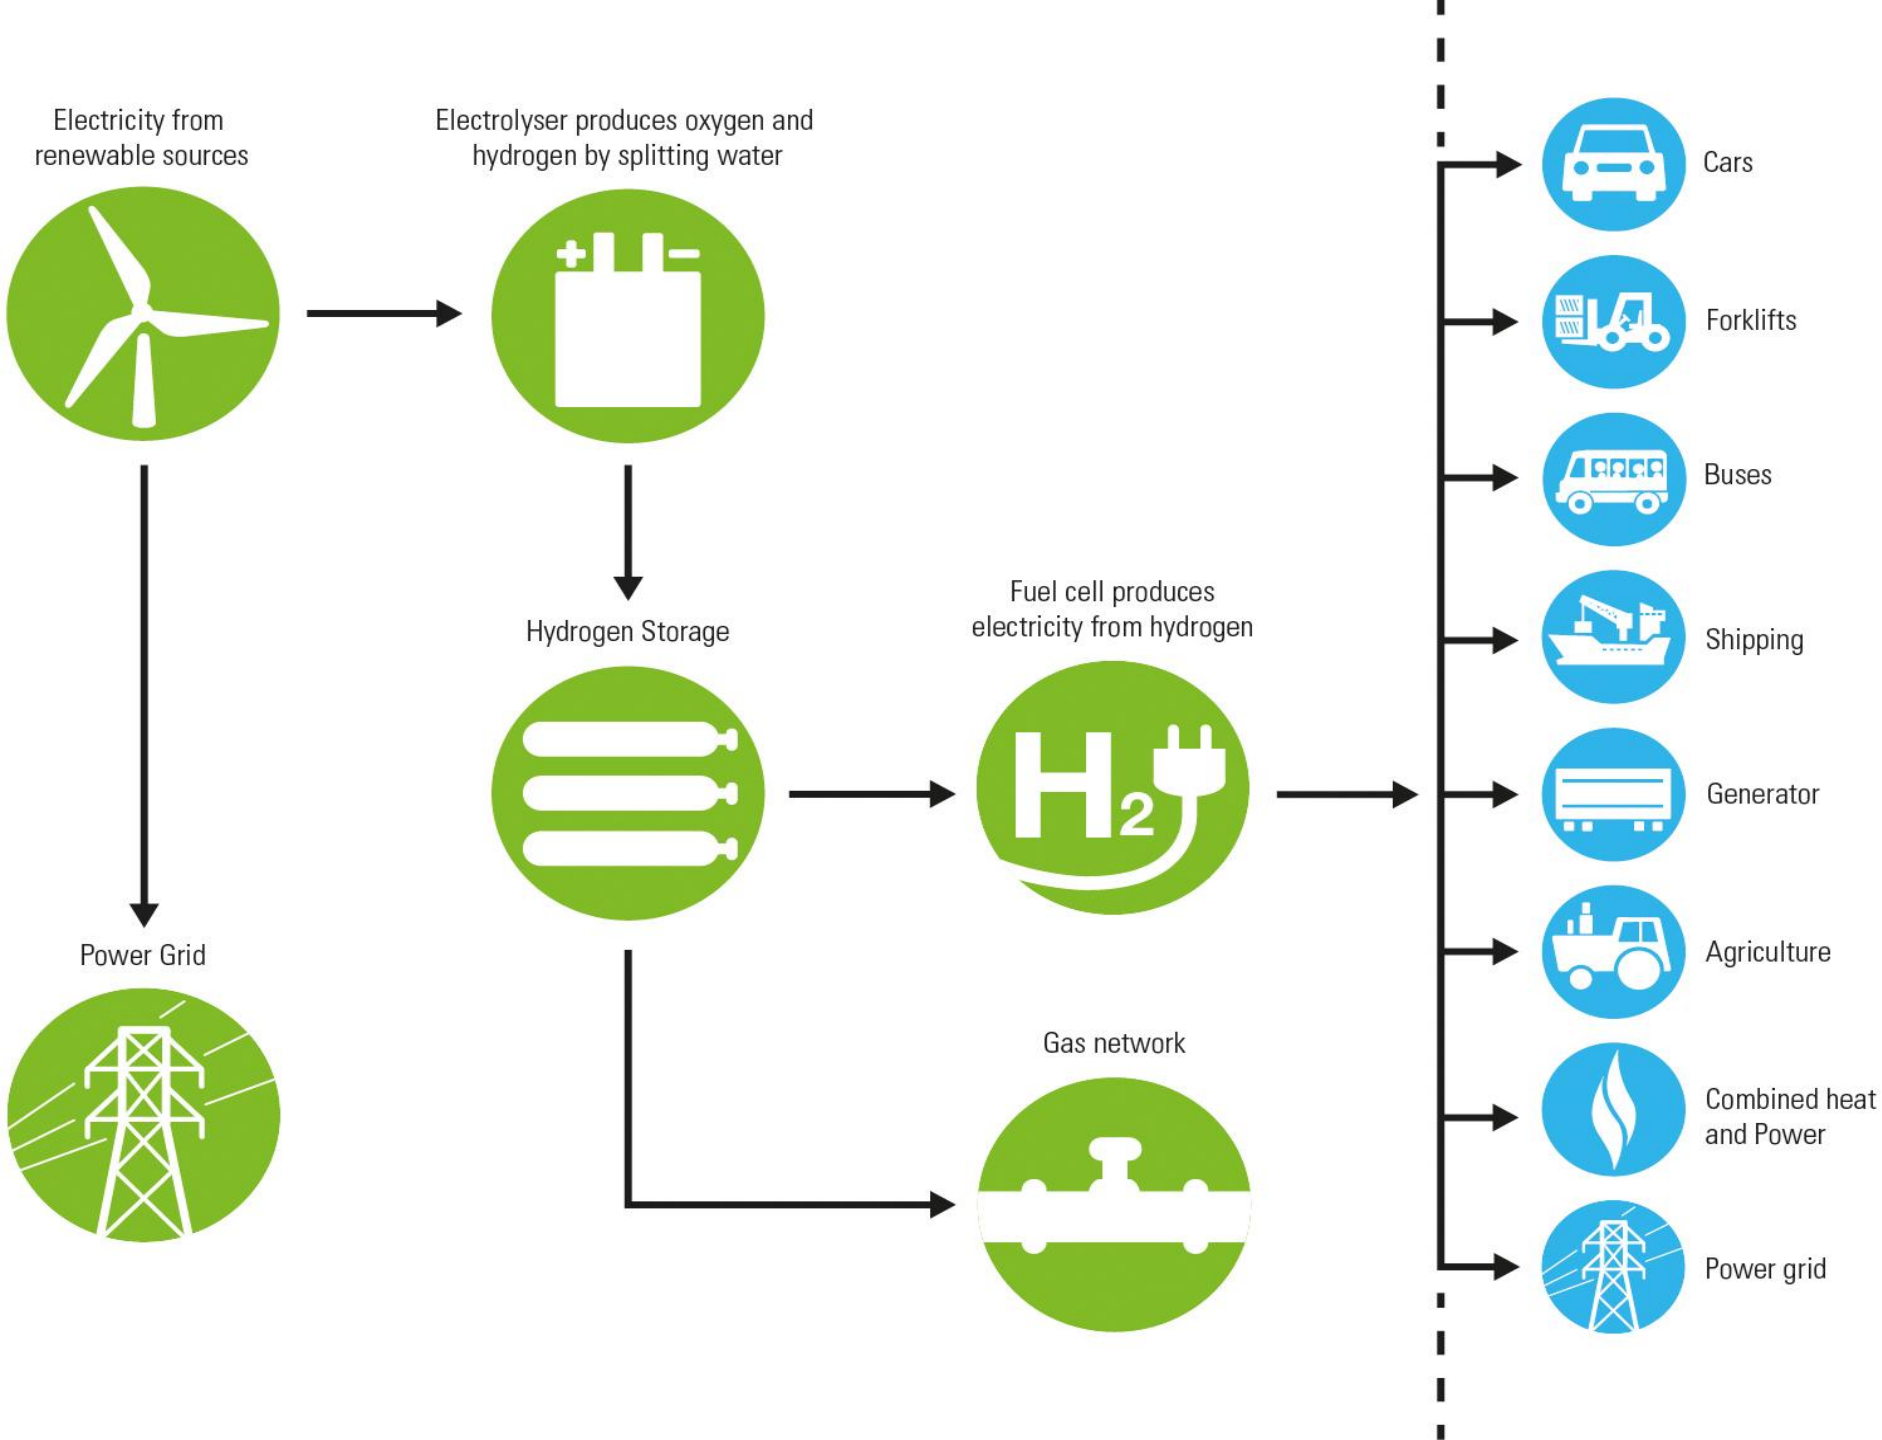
Electricity from renewable sources

Electrolyser produces oxygen and hydrogen by splitting water

Hydrogen Storage

Fuel cell produces electricity from hydrogen

$H_2$

Power Grid

Gas network

Cars

Forklifts

Buses

Shipping

Generator

Agriculture

Combined heat and Power

Power grid